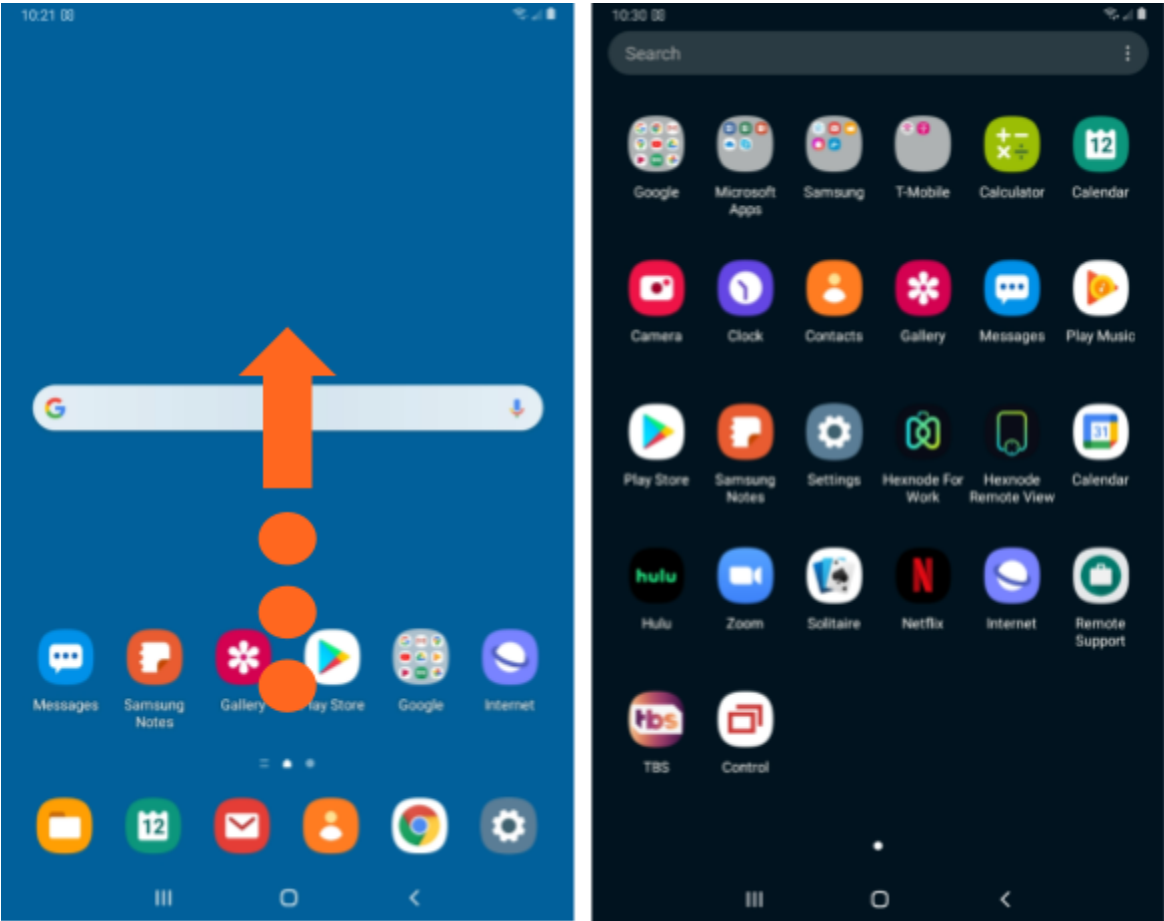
10:21

Messages
Samsung Notes
Gallery
lay Store
Google
Internet

12

10:30

Search

Google
Microsoft Apps
Samsung
T-Mobile
Calculator
12
Calendar

Camera
Clock
Contacts
Gallery
Messages
Play Music

Play Store
Samsung Notes
Settings
Hexnode For Work
Hexnode Remote View
31
Calendar

hulu
Hulu
Zoom
Solitaire
Netflix
Internet
Remote Support

tbs
TBS
Control